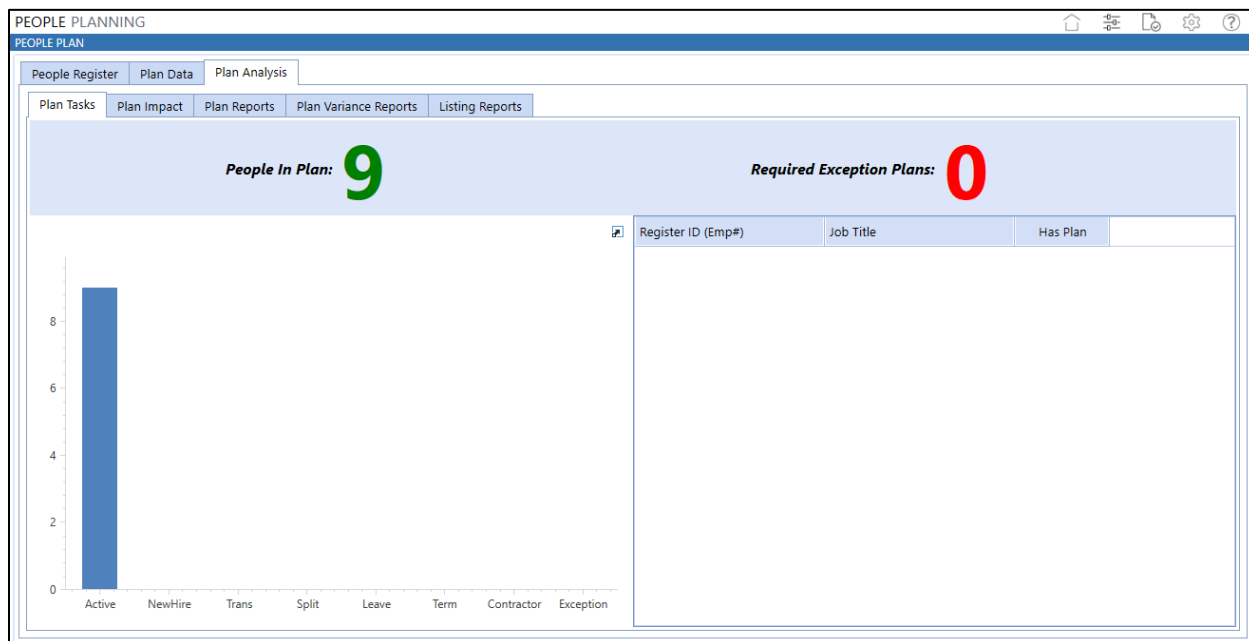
PEOPLE PLANNING

PEOPLE PLAN

People Register | Plan Data | Plan Analysis

Plan Tasks | Plan Impact | Plan Reports | Plan Variance Reports | Listing Reports

People In Plan: 9

Required Exception Plans: 0

8
6
4
2
0

Active NewHire Trans Split Leave Term Contractor Exception

| Register ID (Emp#) | Job Title | Has Plan |
|---|---|---|